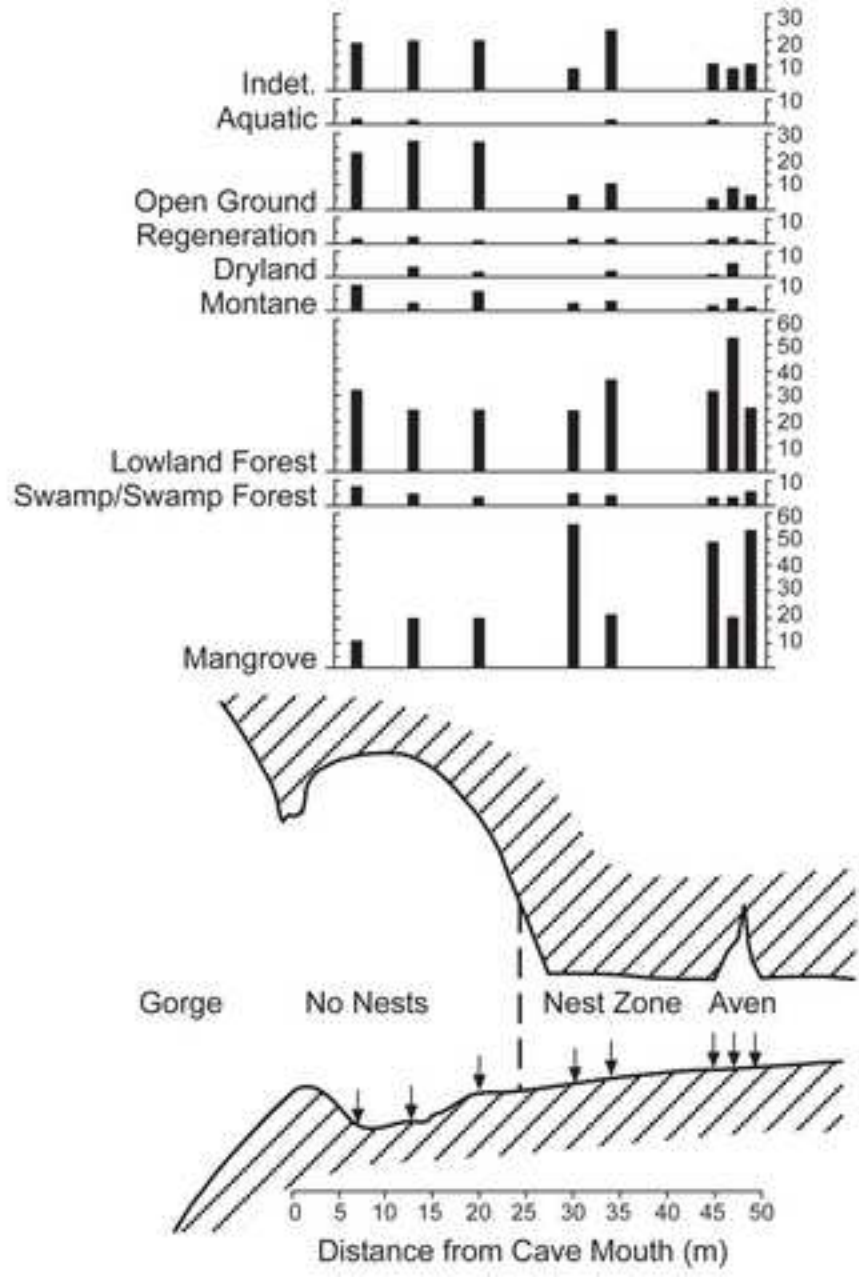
Indet.
30
20
10
Aquatic
10
Open Ground
30
20
10
Regeneration
10
Dryland
10
Montane
10
Lowland Forest
60
50
40
30
20
10
Swamp/Swamp Forest
10
Mangrove
60
50
40
30
20
10

Gorge
No Nests
Nest Zone
Aven

0 5 10 15 20 25 30 35 40 45 50
Distance from Cave Mouth (m)